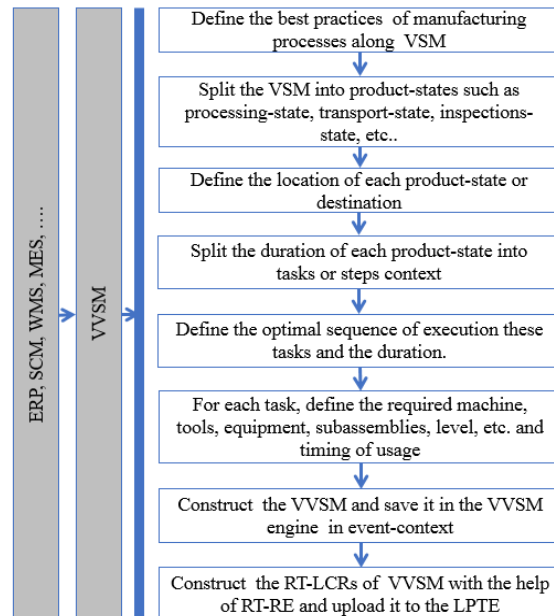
ERP, SCM, WMS, MES, ....

VVSM

Define the best practices of manufacturing processes along VSM

Split the VSM into product-states such as processing-state, transport-state, inspections-state, etc..

Define the location of each product-state or destination

Split the duration of each product-state into tasks or steps context

Define the optimal sequence of execution these tasks and the duration.

For each task, define the required machine, tools, equipment, subassemblies, level, etc. and timing of usage

Construct the VVSM and save it in the VVSM engine in event-context

Construct the RT-LCRs of VVSM with the help of RT-RE and upload it to the LPTE